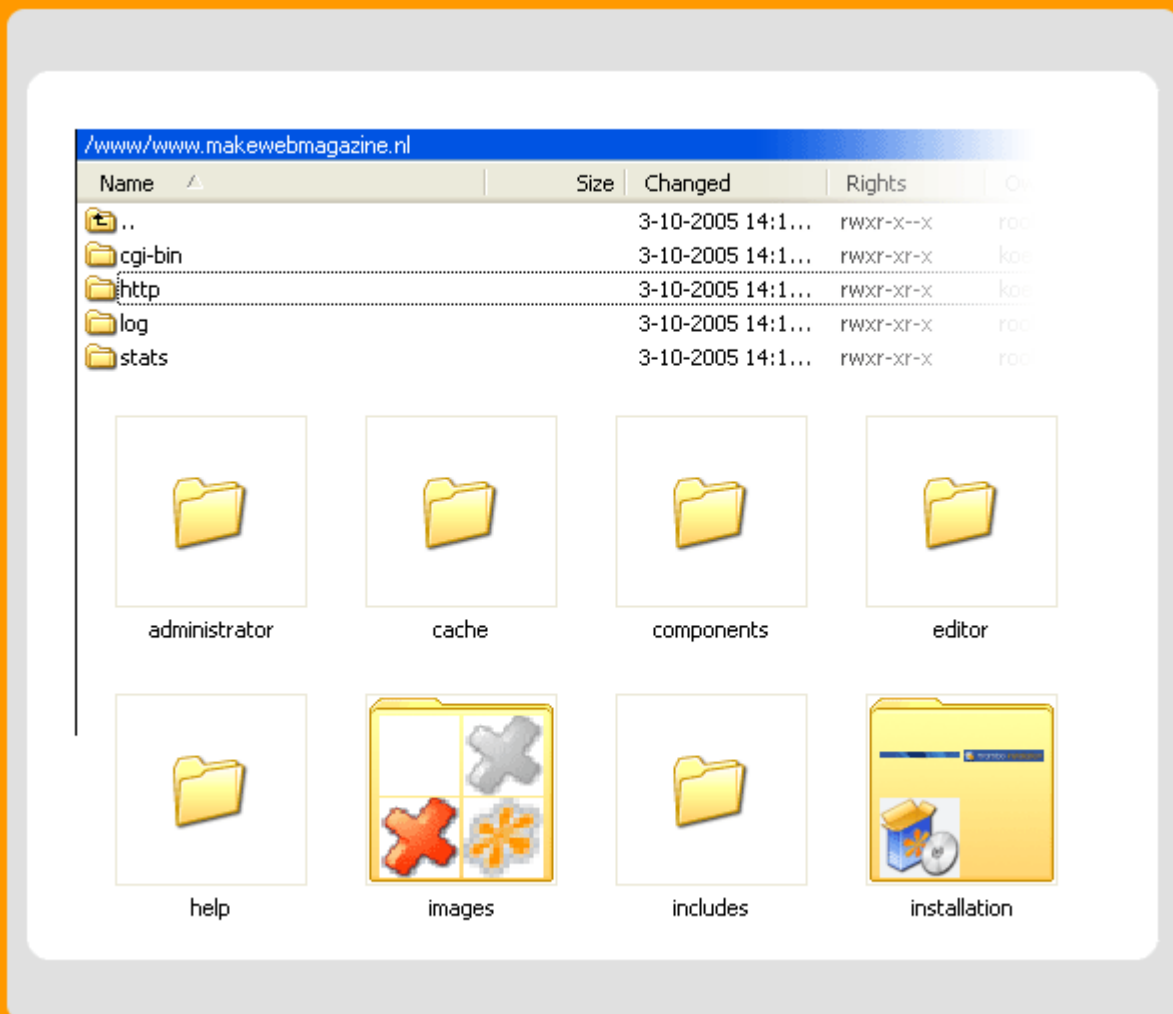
/www/www.makewebmagazine.nl

| Name | Size | Changed | Rights | O |
|---|---|---|---|---|
| .. | | 3-10-2005 14:1... | rwxr-x--x | roo |
| cgi-bin | | 3-10-2005 14:1... | rwxr-xr-x | koe |
| http | | 3-10-2005 14:1... | rwxr-xr-x | koe |
| log | | 3-10-2005 14:1... | rwxr-xr-x | roo |
| stats | | 3-10-2005 14:1... | rwxr-xr-x | roo |

administrator

cache

components

editor

help

images

includes

installation